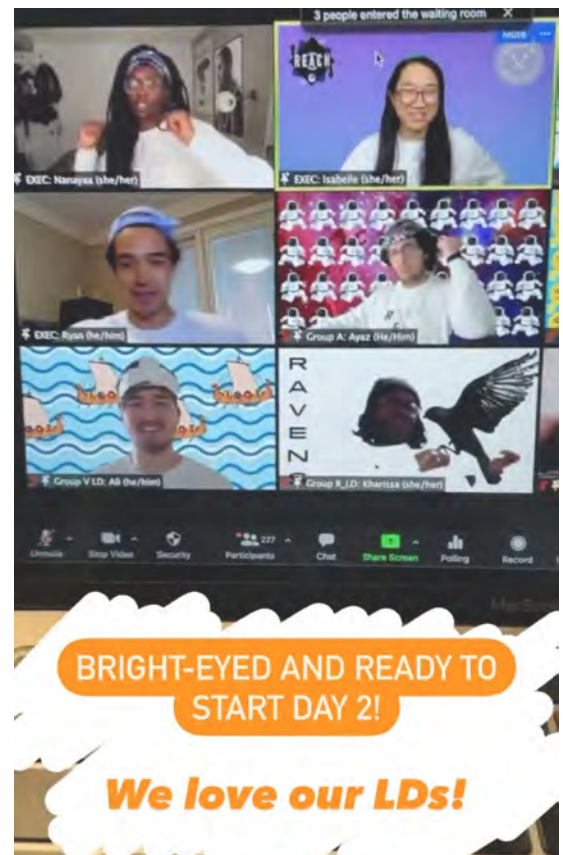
3 people entered the waiting room ✕

REACH

EXEC: Nanayaa (she/her)

EXEC: Isabelle (she/her)

EXEC: Ryan (he/him)

Group A: Ayaz (He/Him)

RAVEN

Group V LD: Ali (he/him)

Group R_LD: Kharissa (she/her)

Unmute

Stop Video

Security

Participants 227

Chat

Share Screen

Polling

Record

BRIGHT-EYED AND READY TO START DAY 2!

We love our LDs!